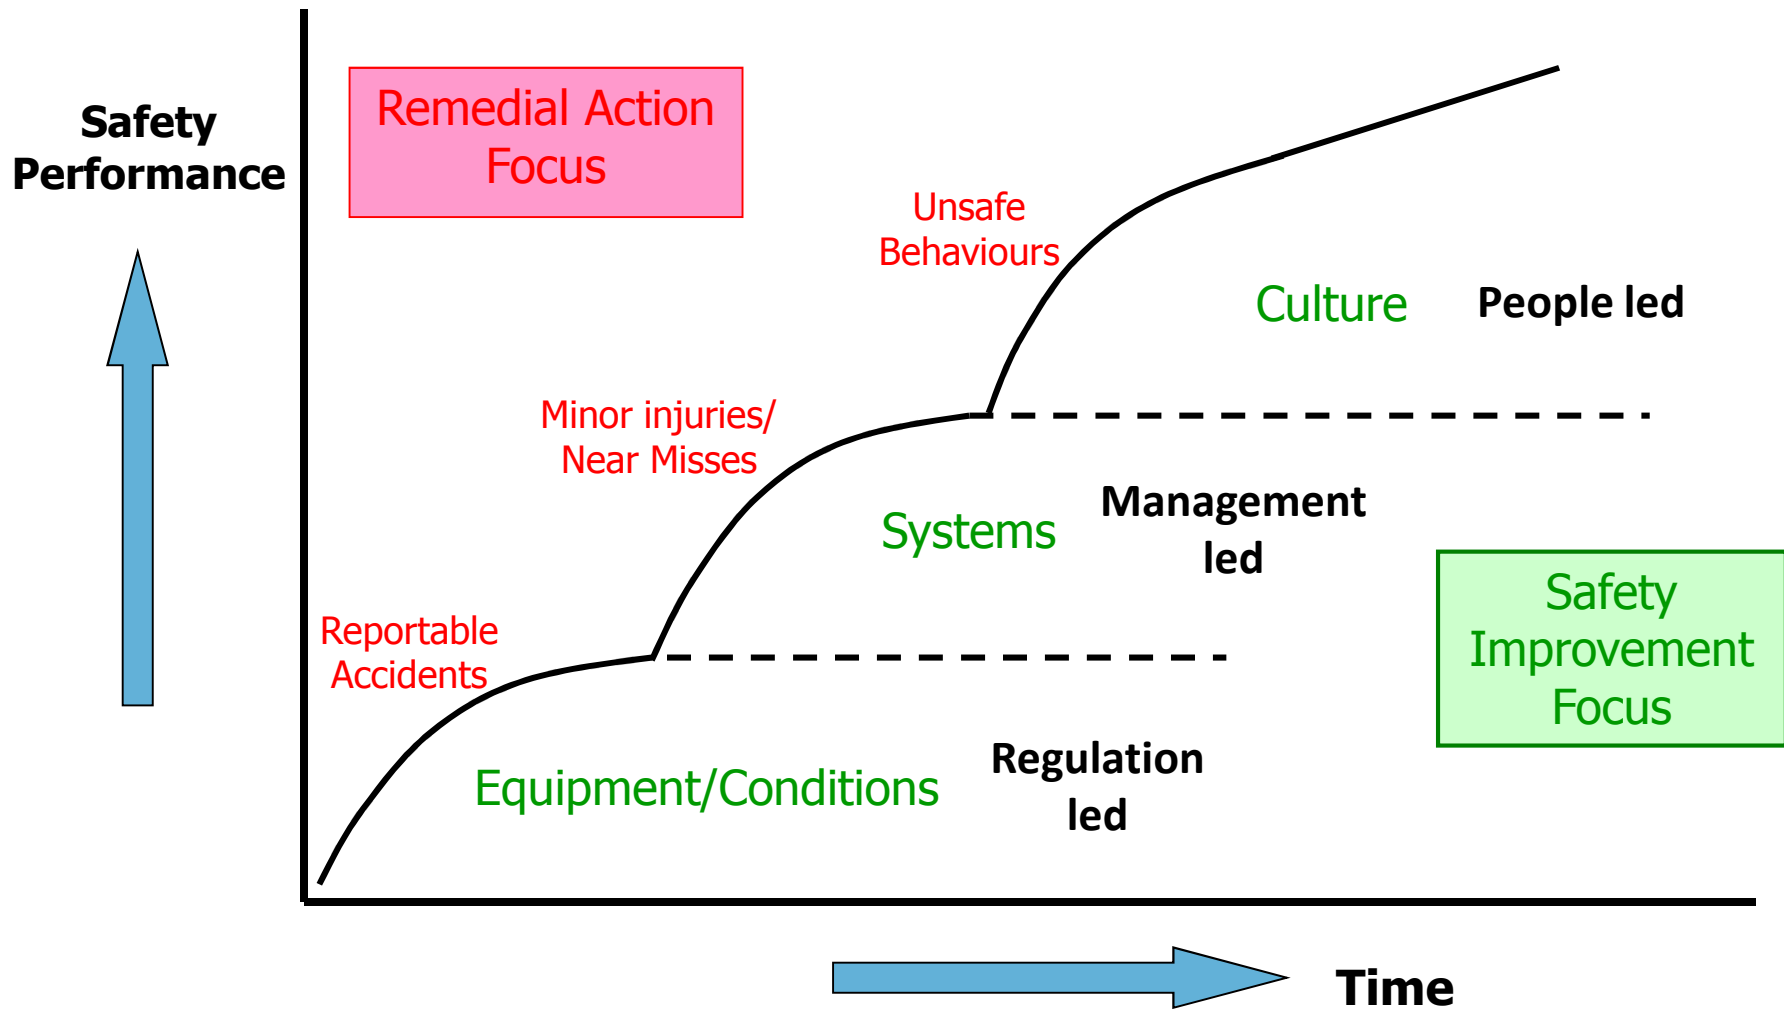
Safety Performance

Remedial Action Focus

Unsafe Behaviours

Culture

People led

Minor injuries/ Near Misses

Systems

Management led

Safety Improvement Focus

Reportable Accidents

Equipment/Conditions

Regulation led

Time